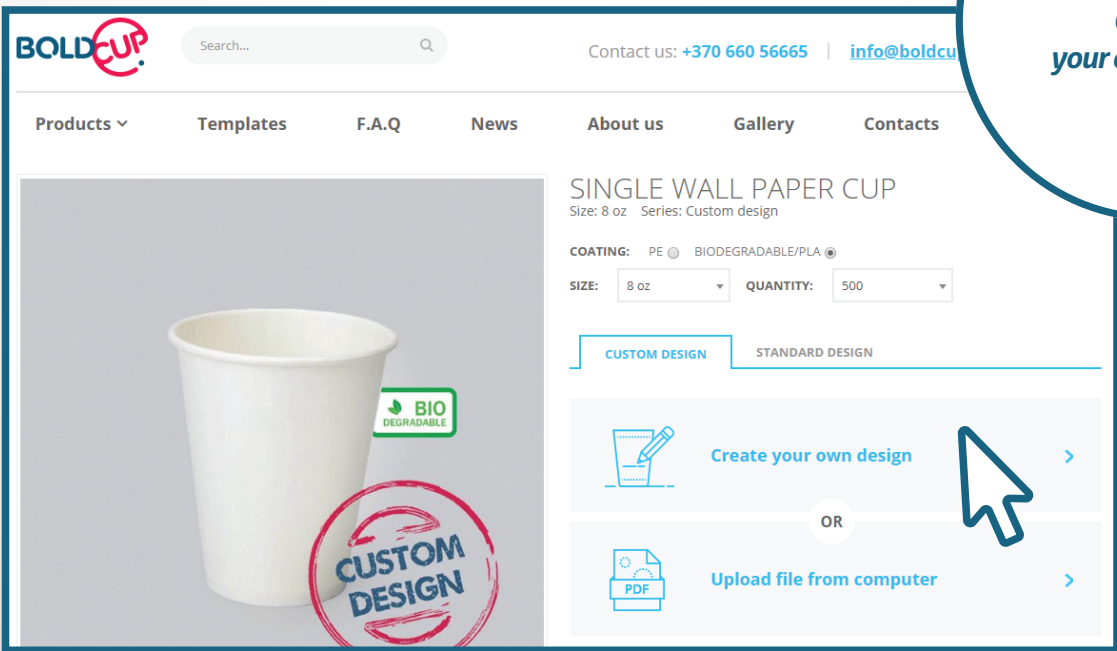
BOLDCUP

Search...

Contact us: +370 660 56665 | info@boldcu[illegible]

your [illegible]

Products Templates F.A.Q News About us Gallery Contacts

SINGLE WALL PAPER CUP
Size: 8 oz Series: Custom design

COATING: PE BIODEGRADABLE/PLA

SIZE: 8 oz QUANTITY: 500

CUSTOM DESIGN STANDARD DESIGN

Create your own design

OR

PDF

Upload file from computer

BIO DEGRADABLE

CUSTOM DESIGN